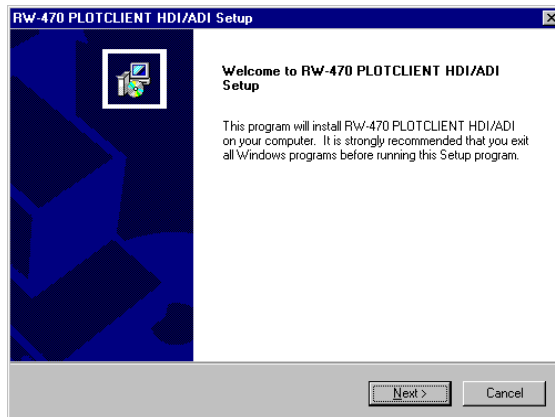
RW-470 PLOTCLIENT HDI/ADI Setup

×

Welcome to RW-470 PLOTCLIENT HDI/ADI Setup

This program will install RW-470 PLOTCLIENT HDI/ADI on your computer. It is strongly recommended that you exit all Windows programs before running this Setup program.

Next >

Cancel